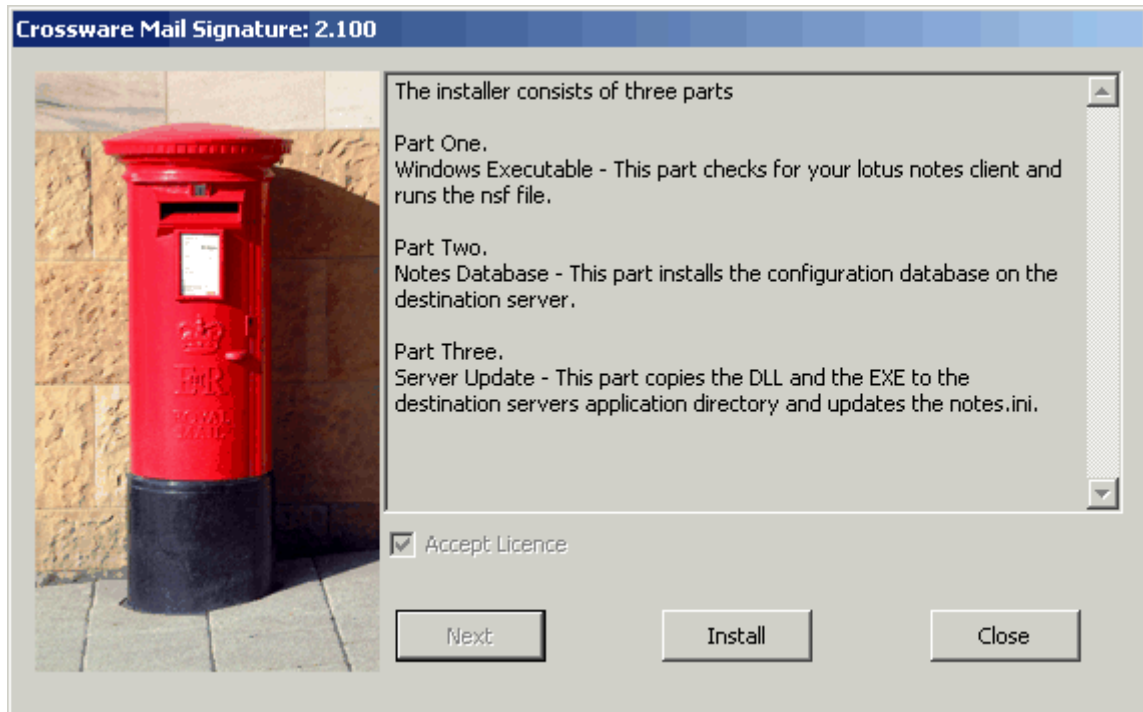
Crossware Mail Signature: 2.100

The installer consists of three parts

Part One.
Windows Executable - This part checks for your lotus notes client and runs the nsf file.

Part Two.
Notes Database - This part installs the configuration database on the destination server.

Part Three.
Server Update - This part copies the DLL and the EXE to the destination servers application directory and updates the notes.ini.

Accept Licence

Next

Install

Close

EIIR

ROYAL MAIL